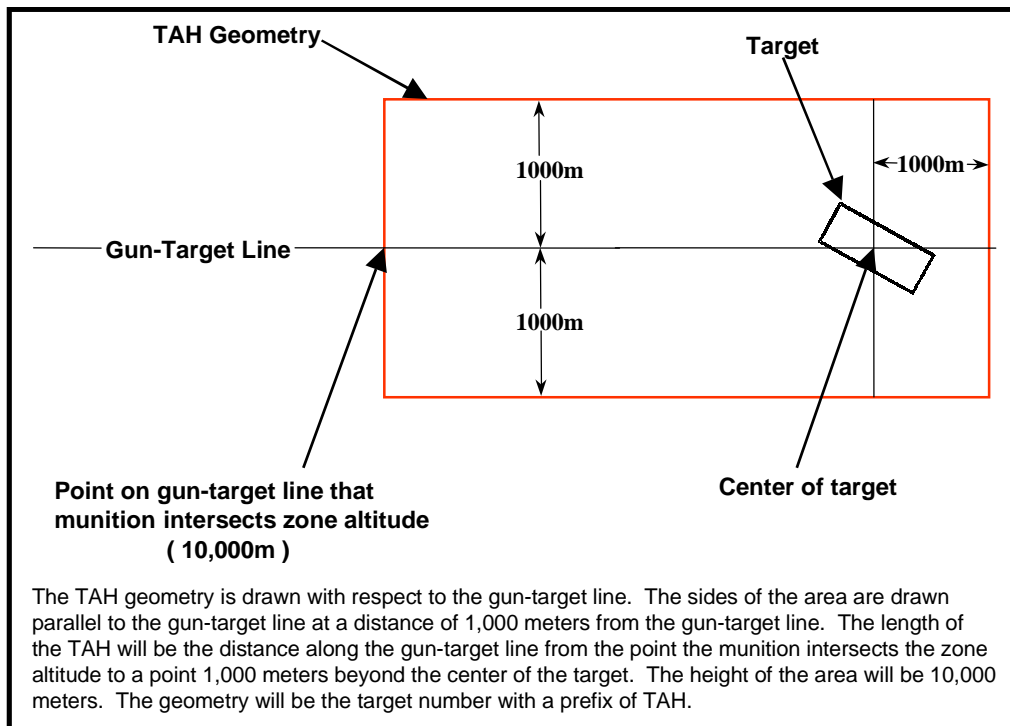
TAH Geometry

Target

1000m

1000m

Gun-Target Line

1000m

Point on gun-target line that munition intersects zone altitude ( 10,000m )

Center of target

The TAH geometry is drawn with respect to the gun-target line. The sides of the area are drawn parallel to the gun-target line at a distance of 1,000 meters from the gun-target line. The length of the TAH will be the distance along the gun-target line from the point the munition intersects the zone altitude to a point 1,000 meters beyond the center of the target. The height of the area will be 10,000 meters. The geometry will be the target number with a prefix of TAH.